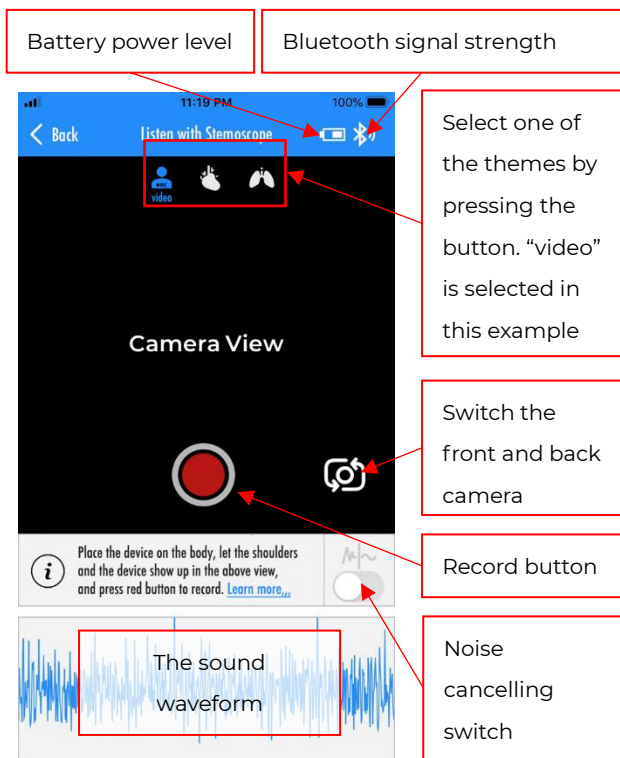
Battery power level

Bluetooth signal strength

11:19 PM

100%

Back

Listen with Stemoscope

video

Select one of the themes by pressing the button. “video” is selected in this example

Camera View

Switch the front and back camera

Place the device on the body, let the shoulders and the device show up in the above view, and press red button to record. Learn more...

Record button

The sound waveform

Noise cancelling switch